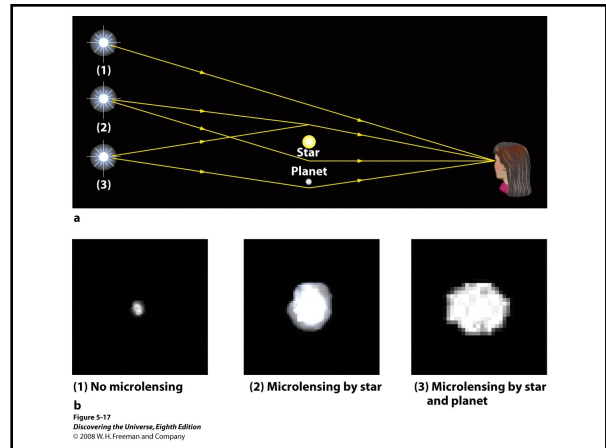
(1)

(2)

(3)

Star

Planet

a

(1) No microlensing

(2) Microlensing by star

(3) Microlensing by star and planet

b

Figure 5-17
Discovering the Universe, Eighth Edition
© 2008 W.H. Freeman and Company